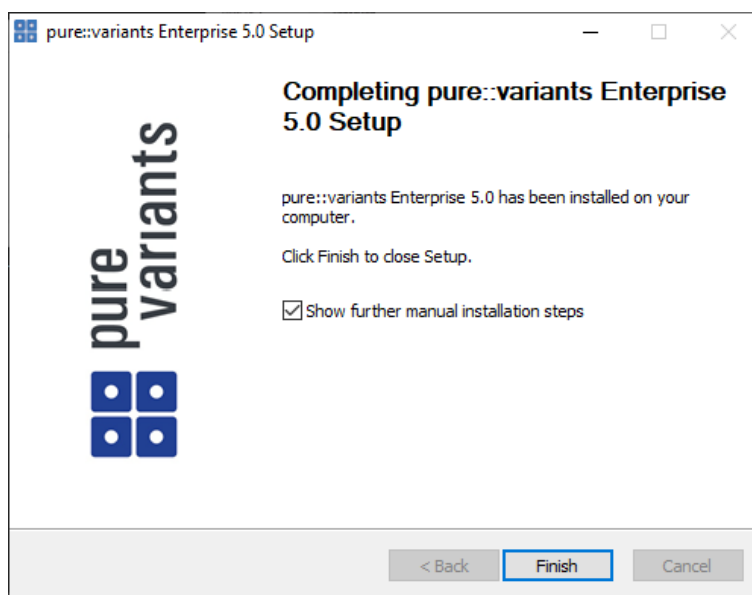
pure::variants Enterprise 5.0 Setup

pure variants

Completing pure::variants Enterprise 5.0 Setup

pure::variants Enterprise 5.0 has been installed on your computer.

Click Finish to close Setup.

Show further manual installation steps

< Back
Finish
Cancel